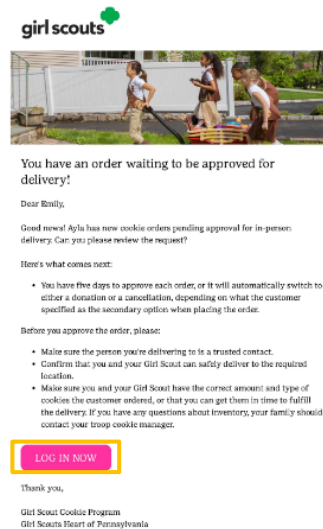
girl scouts

You have an order waiting to be approved for delivery!

Dear Emily,

Good news! Ayla has new cookie orders pending approval for in-person delivery. Can you please review the request?

Here's what comes next:

- You have five days to approve each order, or it will automatically switch to either a donation or a cancellation, depending on what the customer specified as the secondary option when placing the order.

Before you approve the order, please:

- Make sure the person you're delivering to is a trusted contact.
- Confirm that you and your Girl Scout can safely deliver to the required location.
- Make sure you and your Girl Scout have the correct amount and type of cookies the customer ordered, or that you can get them in time to fulfill the delivery. If you have any questions about inventory, your family should contact your troop cookie manager.

LOG IN NOW

Thank you,

Girl Scout Cookie Program
Girl Scouts Heart of Pennsylvania